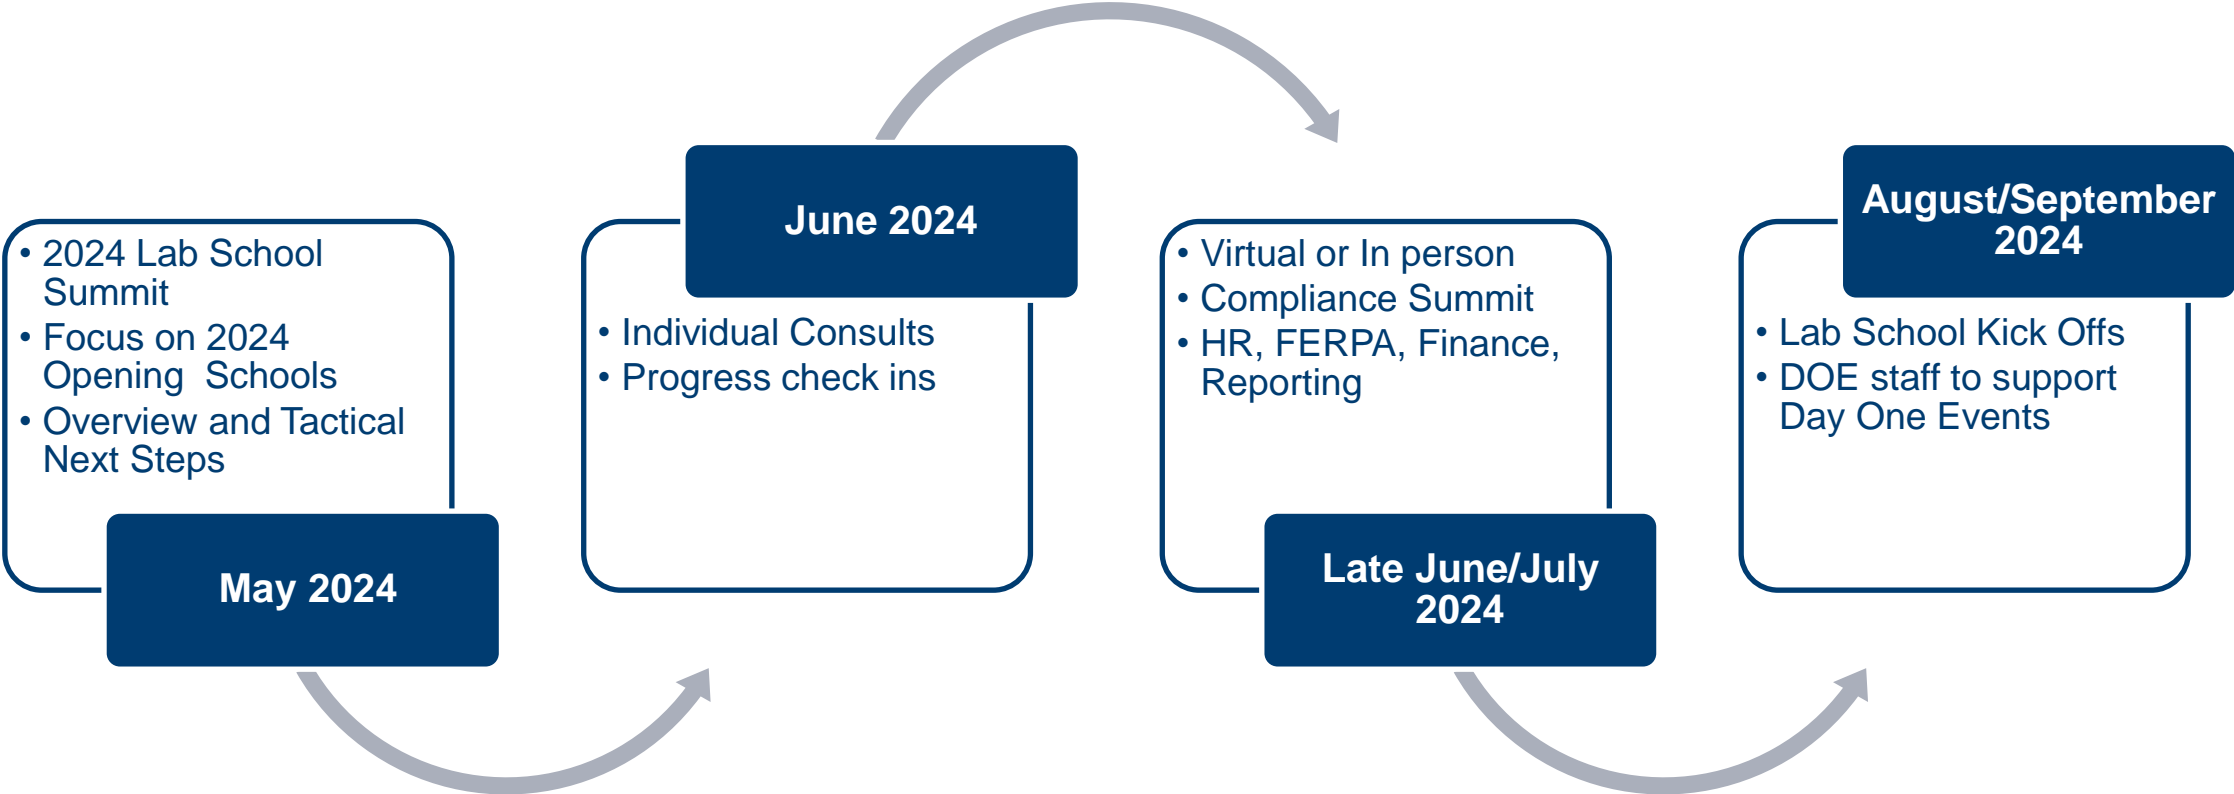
• 2024 Lab School Summit
• Focus on 2024 Opening Schools
• Overview and Tactical Next Steps

May 2024

June 2024

• Individual Consults
• Progress check ins

• Virtual or In person
• Compliance Summit
• HR, FERPA, Finance, Reporting

Late June/July 2024

August/September 2024

• Lab School Kick Offs
• DOE staff to support Day One Events